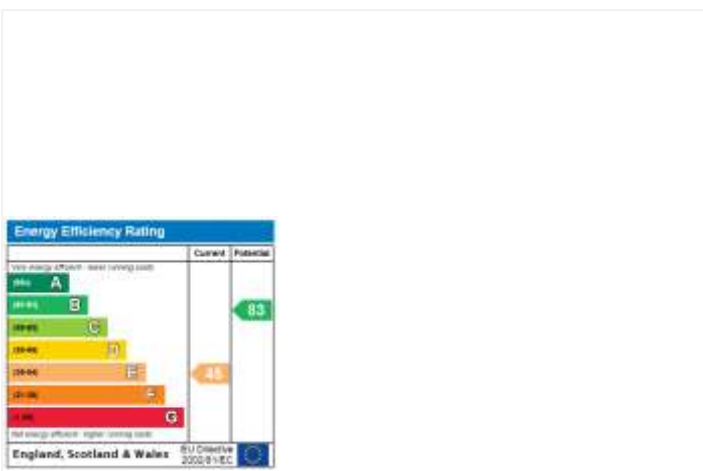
Energy Efficiency Rating

| | Current | Potential |
|---|---|---|
| Very energy efficient - lower running costs | | |
| (92+) A | | |
| (81-91) B | | 83 |
| (69-80) C | | |
| (55-68) D | | |
| (39-54) E | 45 | |
| (21-38) F | | |
| (1-20) G | | |
| Not energy efficient - higher running costs | | |

England, Scotland & Wales EU Directive 2002/91/EC